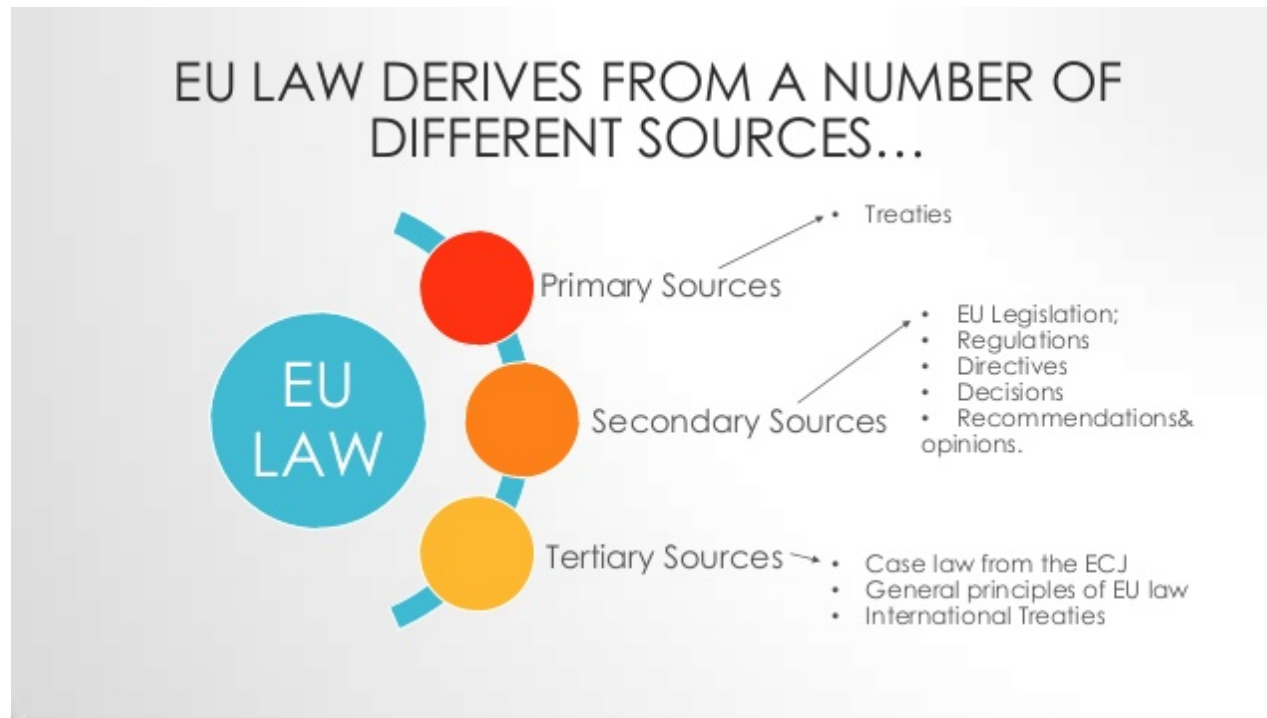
EU LAW DERIVES FROM A NUMBER OF DIFFERENT SOURCES…

EU LAW

Primary Sources

- Treaties

Secondary Sources

- EU Legislation;
- Regulations
- Directives
- Decisions
- Recommendations& opinions.

Tertiary Sources

- Case law from the ECJ
- General principles of EU law
- International Treaties